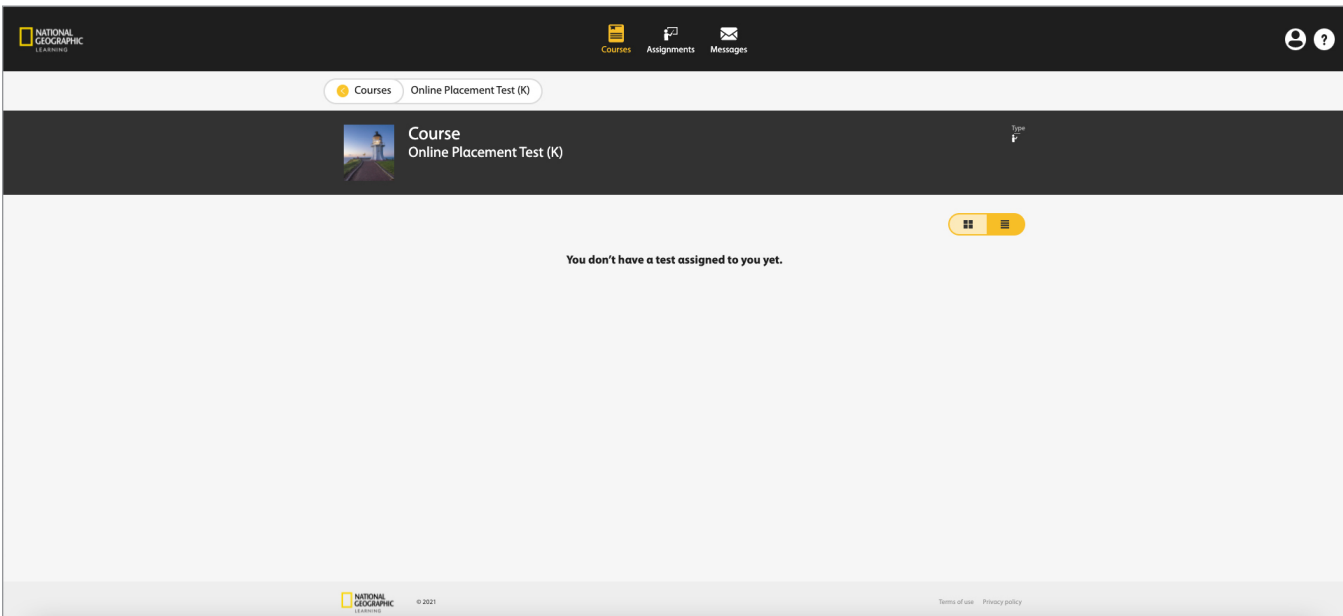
NATIONAL GEOGRAPHIC LEARNING

Courses Assignments Messages

Courses Online Placement Test (K)

Course
Online Placement Test (K)

Type

You don't have a test assigned to you yet.

NATIONAL GEOGRAPHIC LEARNING © 2021

Terms of use Privacy policy